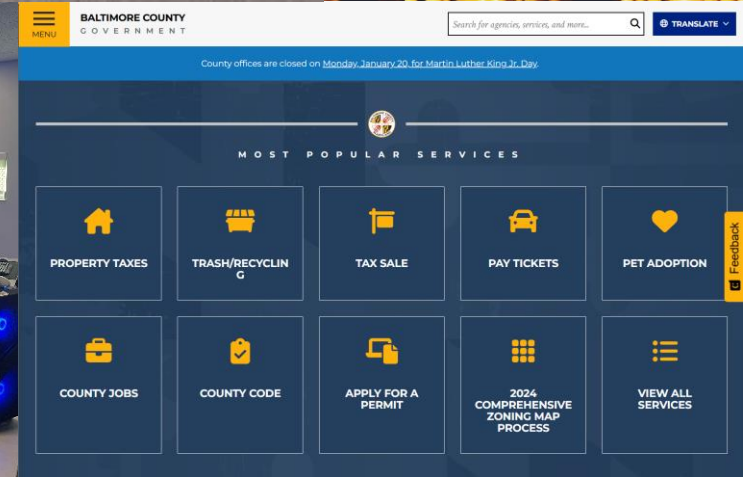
MENU

BALTIMORE COUNTY
GOVERNMENT

Search for agencies, services, and more...

TRANSLATE

County offices are closed on Monday, January 20, for Martin Luther King Jr. Day.

MOST POPULAR SERVICES

PROPERTY TAXES

TRASH/RECYCLING

TAX SALE

PAY TICKETS

PET ADOPTION

COUNTY JOBS

COUNTY CODE

APPLY FOR A PERMIT

2024 COMPREHENSIVE ZONING MAP PROCESS

VIEW ALL SERVICES

Feedback